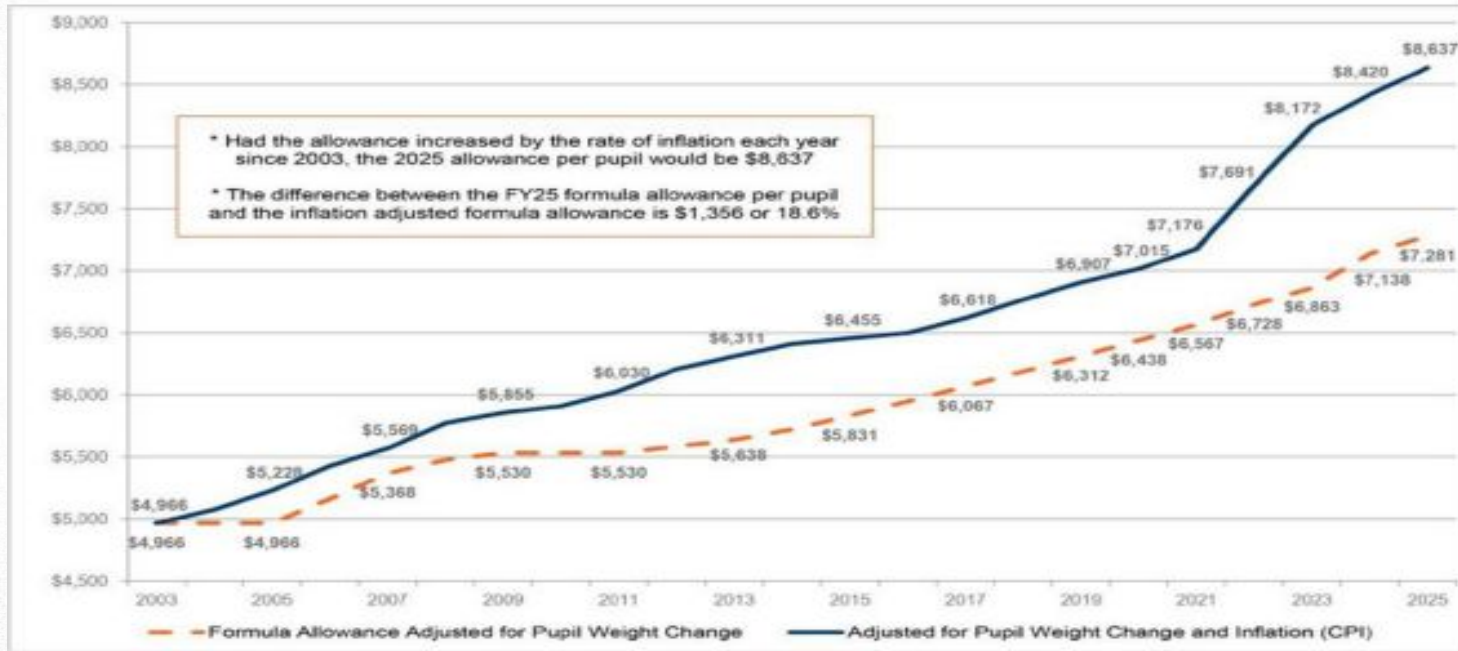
$9,000
$8,500
$8,000
$7,500
$7,000
$6,500
$6,000
$5,500
$5,000
$4,500

* Had the allowance increased by the rate of inflation each year since 2003, the 2025 allowance per pupil would be $8,637

* The difference between the FY25 formula allowance per pupil and the inflation adjusted formula allowance is $1,356 or 18.6%

$8,637
$8,420
$8,172
$7,691
$7,176
$7,015
$6,907
$6,618
$6,455
$6,311
$6,030
$5,855
$5,569
$5,228
$4,966
$4,966
$4,966
$5,368
$5,530
$5,530
$5,638
$5,831
$6,067
$6,312
$6,438
$6,567
$6,728
$6,863
$7,138
$7,281

2003
2005
2007
2009
2011
2013
2015
2017
2019
2021
2023
2025

Formula Allowance Adjusted for Pupil Weight Change
Adjusted for Pupil Weight Change and Inflation (CPI)